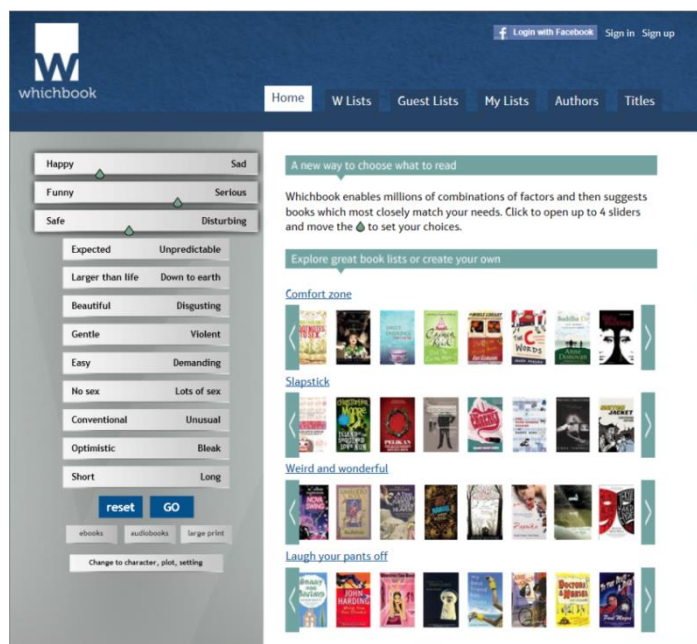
W
whichbook

Login with Facebook Sign in Sign up

Home W Lists Guest Lists My Lists Authors Titles

Happy Sad
Funny Serious
Safe Disturbing
Expected Unpredictable
Larger than life Down to earth
Beautiful Disgusting
Gentle Violent
Easy Demanding
No sex Lots of sex
Conventional Unusual
Optimistic Bleak
Short Long

reset GO

ebooks audiobooks large print

Change to character, plot, setting

A new way to choose what to read

Whichbook enables millions of combinations of factors and then suggests books which most closely match your needs. Click to open up to 4 sliders and move the to set your choices.

Explore great book lists or create your own

Comfort zone

Slapstick

Weird and wonderful

Laugh your pants off